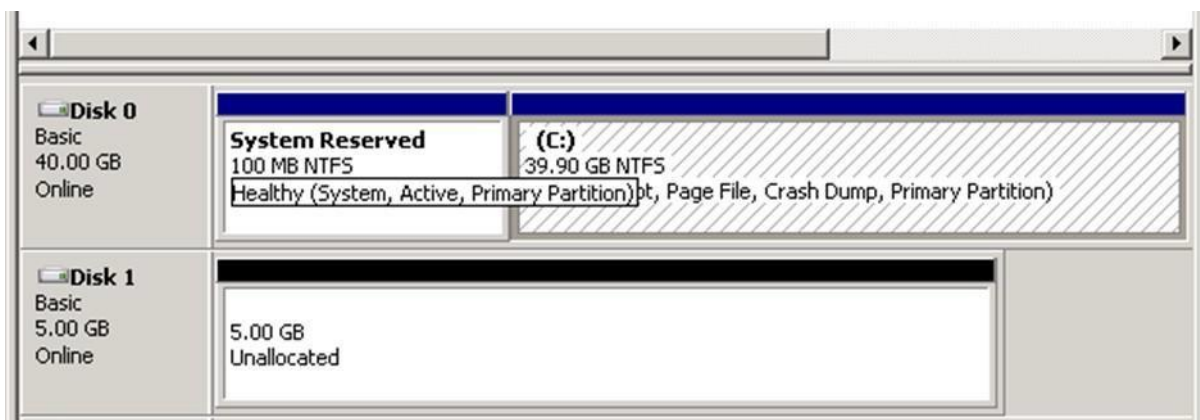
Disk 0
Basic
40.00 GB
Online

System Reserved
100 MB NTFS
Healthy (System, Active, Primary Partition)

(C:)
39.90 GB NTFS
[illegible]t, Page File, Crash Dump, Primary Partition)

Disk 1
Basic
5.00 GB
Online

5.00 GB
Unallocated